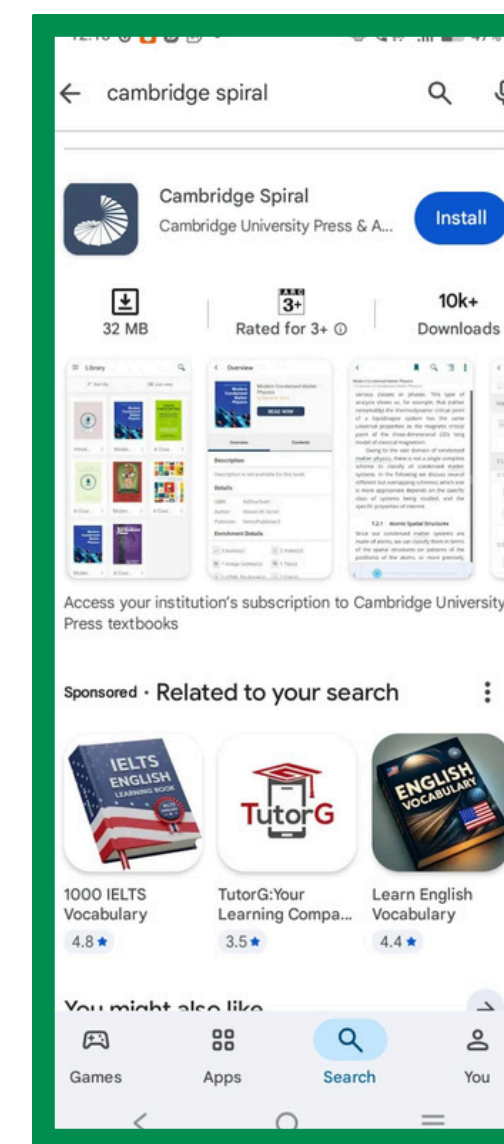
cambridge spiral

Cambridge Spiral
Cambridge University Press & A...
Install

32 MB
3+
Rated for 3+
10k+
Downloads

Library
Overview
Modern Condensed Matter Physics
READ NOW
Description
Details
Enrichment Details

Access your institution's subscription to Cambridge University Press textbooks

Sponsored · Related to your search

IELTS ENGLISH LEARNING BOOK
1000 IELTS Vocabulary
4.8 ★

TutorG
TutorG:Your Learning Compa...
3.5 ★

ENGLISH VOCABULARY
Learn English Vocabulary
4.4 ★

You might also like

Games
Apps
Search
You